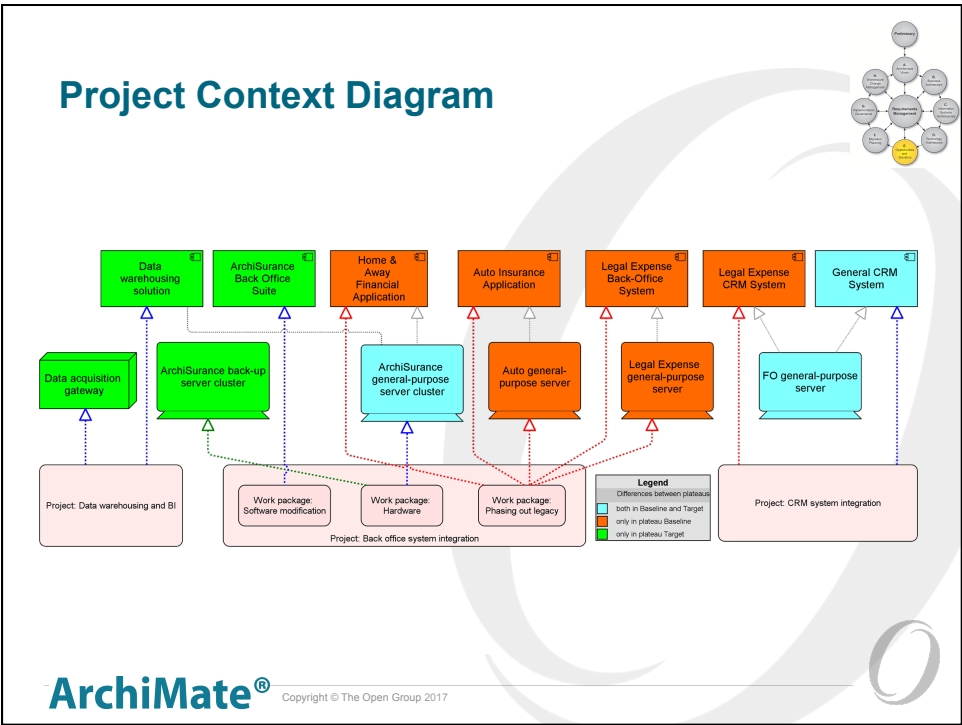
Project Context Diagram

Preliminary
A. Architecture Vision
B. Business Architecture
C. Information Systems Architecture
D. Technology Architecture
E. Opportunities and Solutions
F. Migration Planning
G. Implementation Governance
H. Architecture Change Management
Requirements Management

Data warehousing solution

ArchiSurance Back Office Suite

Home & Away Financial Application

Auto Insurance Application

Legal Expense Back-Office System

Legal Expense CRM System

General CRM System

Data acquisition gateway

ArchiSurance back-up server cluster

ArchiSurance general-purpose server cluster

Auto general-purpose server

Legal Expense general-purpose server

FO general-purpose server

Project: Data warehousing and BI

Work package: Software modification

Work package: Hardware

Work package: Phasing out legacy

Project: Back office system integration

| Legend |
|---|
| Differences between plateaus |
| both in Baseline and Target |
| only in plateau Baseline |
| only in plateau Target |

Project: CRM system integration

ArchiMate®

Copyright © The Open Group 2017